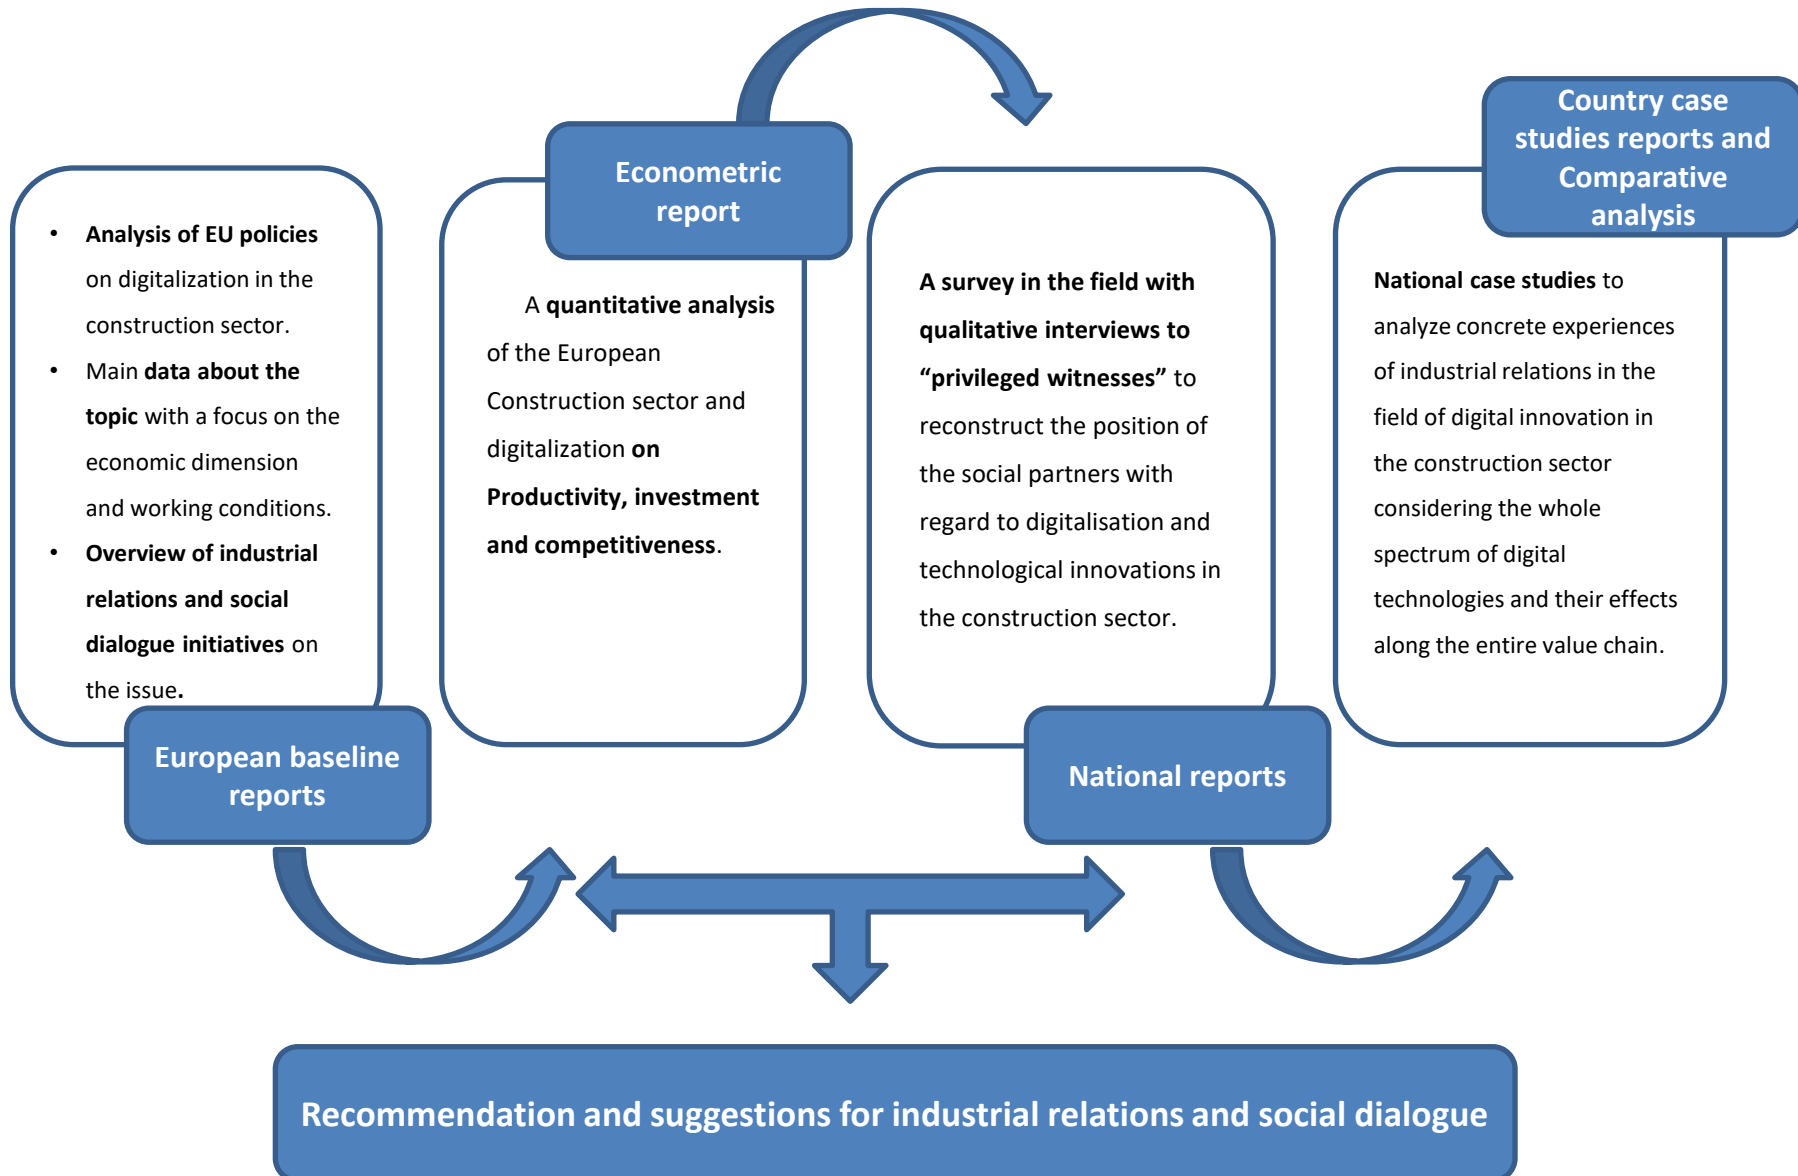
- Analysis of EU policies on digitalization in the construction sector.
- Main data about the topic with a focus on the economic dimension and working conditions.
- Overview of industrial relations and social dialogue initiatives on the issue.

European baseline reports

Econometric report

A quantitative analysis of the European Construction sector and digitalization on Productivity, investment and competitiveness.

A survey in the field with qualitative interviews to "privileged witnesses" to reconstruct the position of the social partners with regard to digitalisation and technological innovations in the construction sector.

National reports

Country case studies reports and Comparative analysis

National case studies to analyze concrete experiences of industrial relations in the field of digital innovation in the construction sector considering the whole spectrum of digital technologies and their effects along the entire value chain.

Recommendation and suggestions for industrial relations and social dialogue